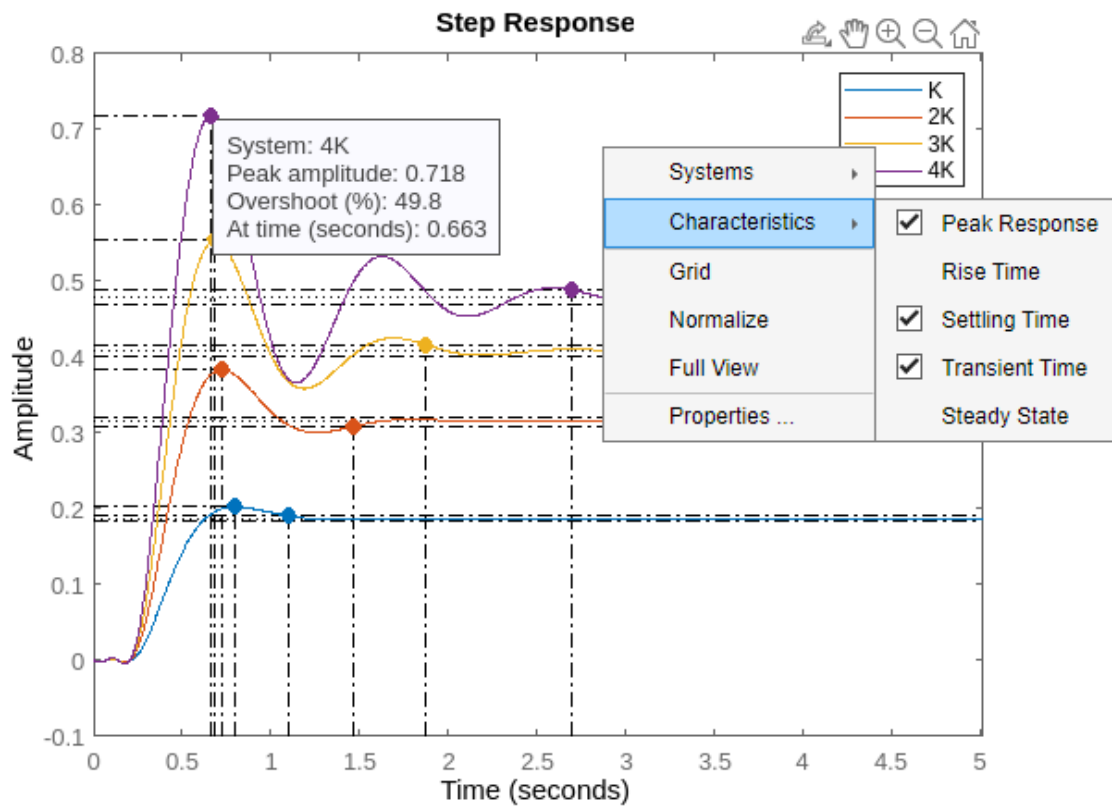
Step Response

0.8
0.7
0.6
0.5
0.4
0.3
0.2
0.1
0
-0.1

Amplitude

0 0.5 1 1.5 2 2.5 3 3.5 4 4.5 5

Time (seconds)

K
2K
3K
4K

System: 4K
Peak amplitude: 0.718
Overshoot (%): 49.8
At time (seconds): 0.663

Systems
Characteristics
Grid
Normalize
Full View
Properties ...

Peak Response
Rise Time
Settling Time
Transient Time
Steady State